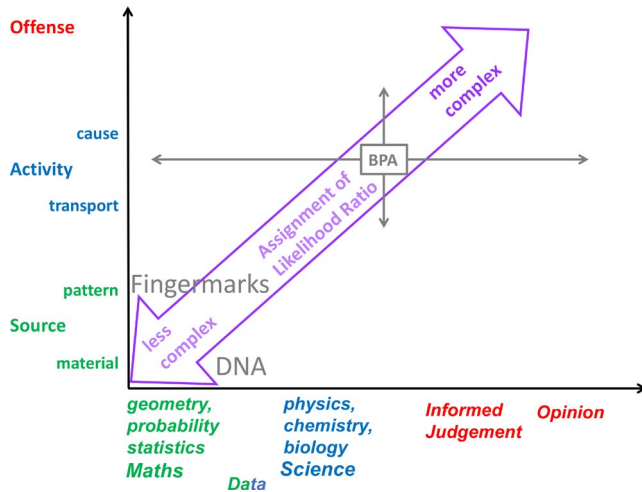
Offense

cause

Activity

transport

pattern

Source

material

more complex

Assignment of Likelihood Ratio

BPA

Fingermarks

less complex

DNA

geometry, probability statistics
Maths

Data

physics, chemistry, biology
Science

Informed Judgement

Opinion